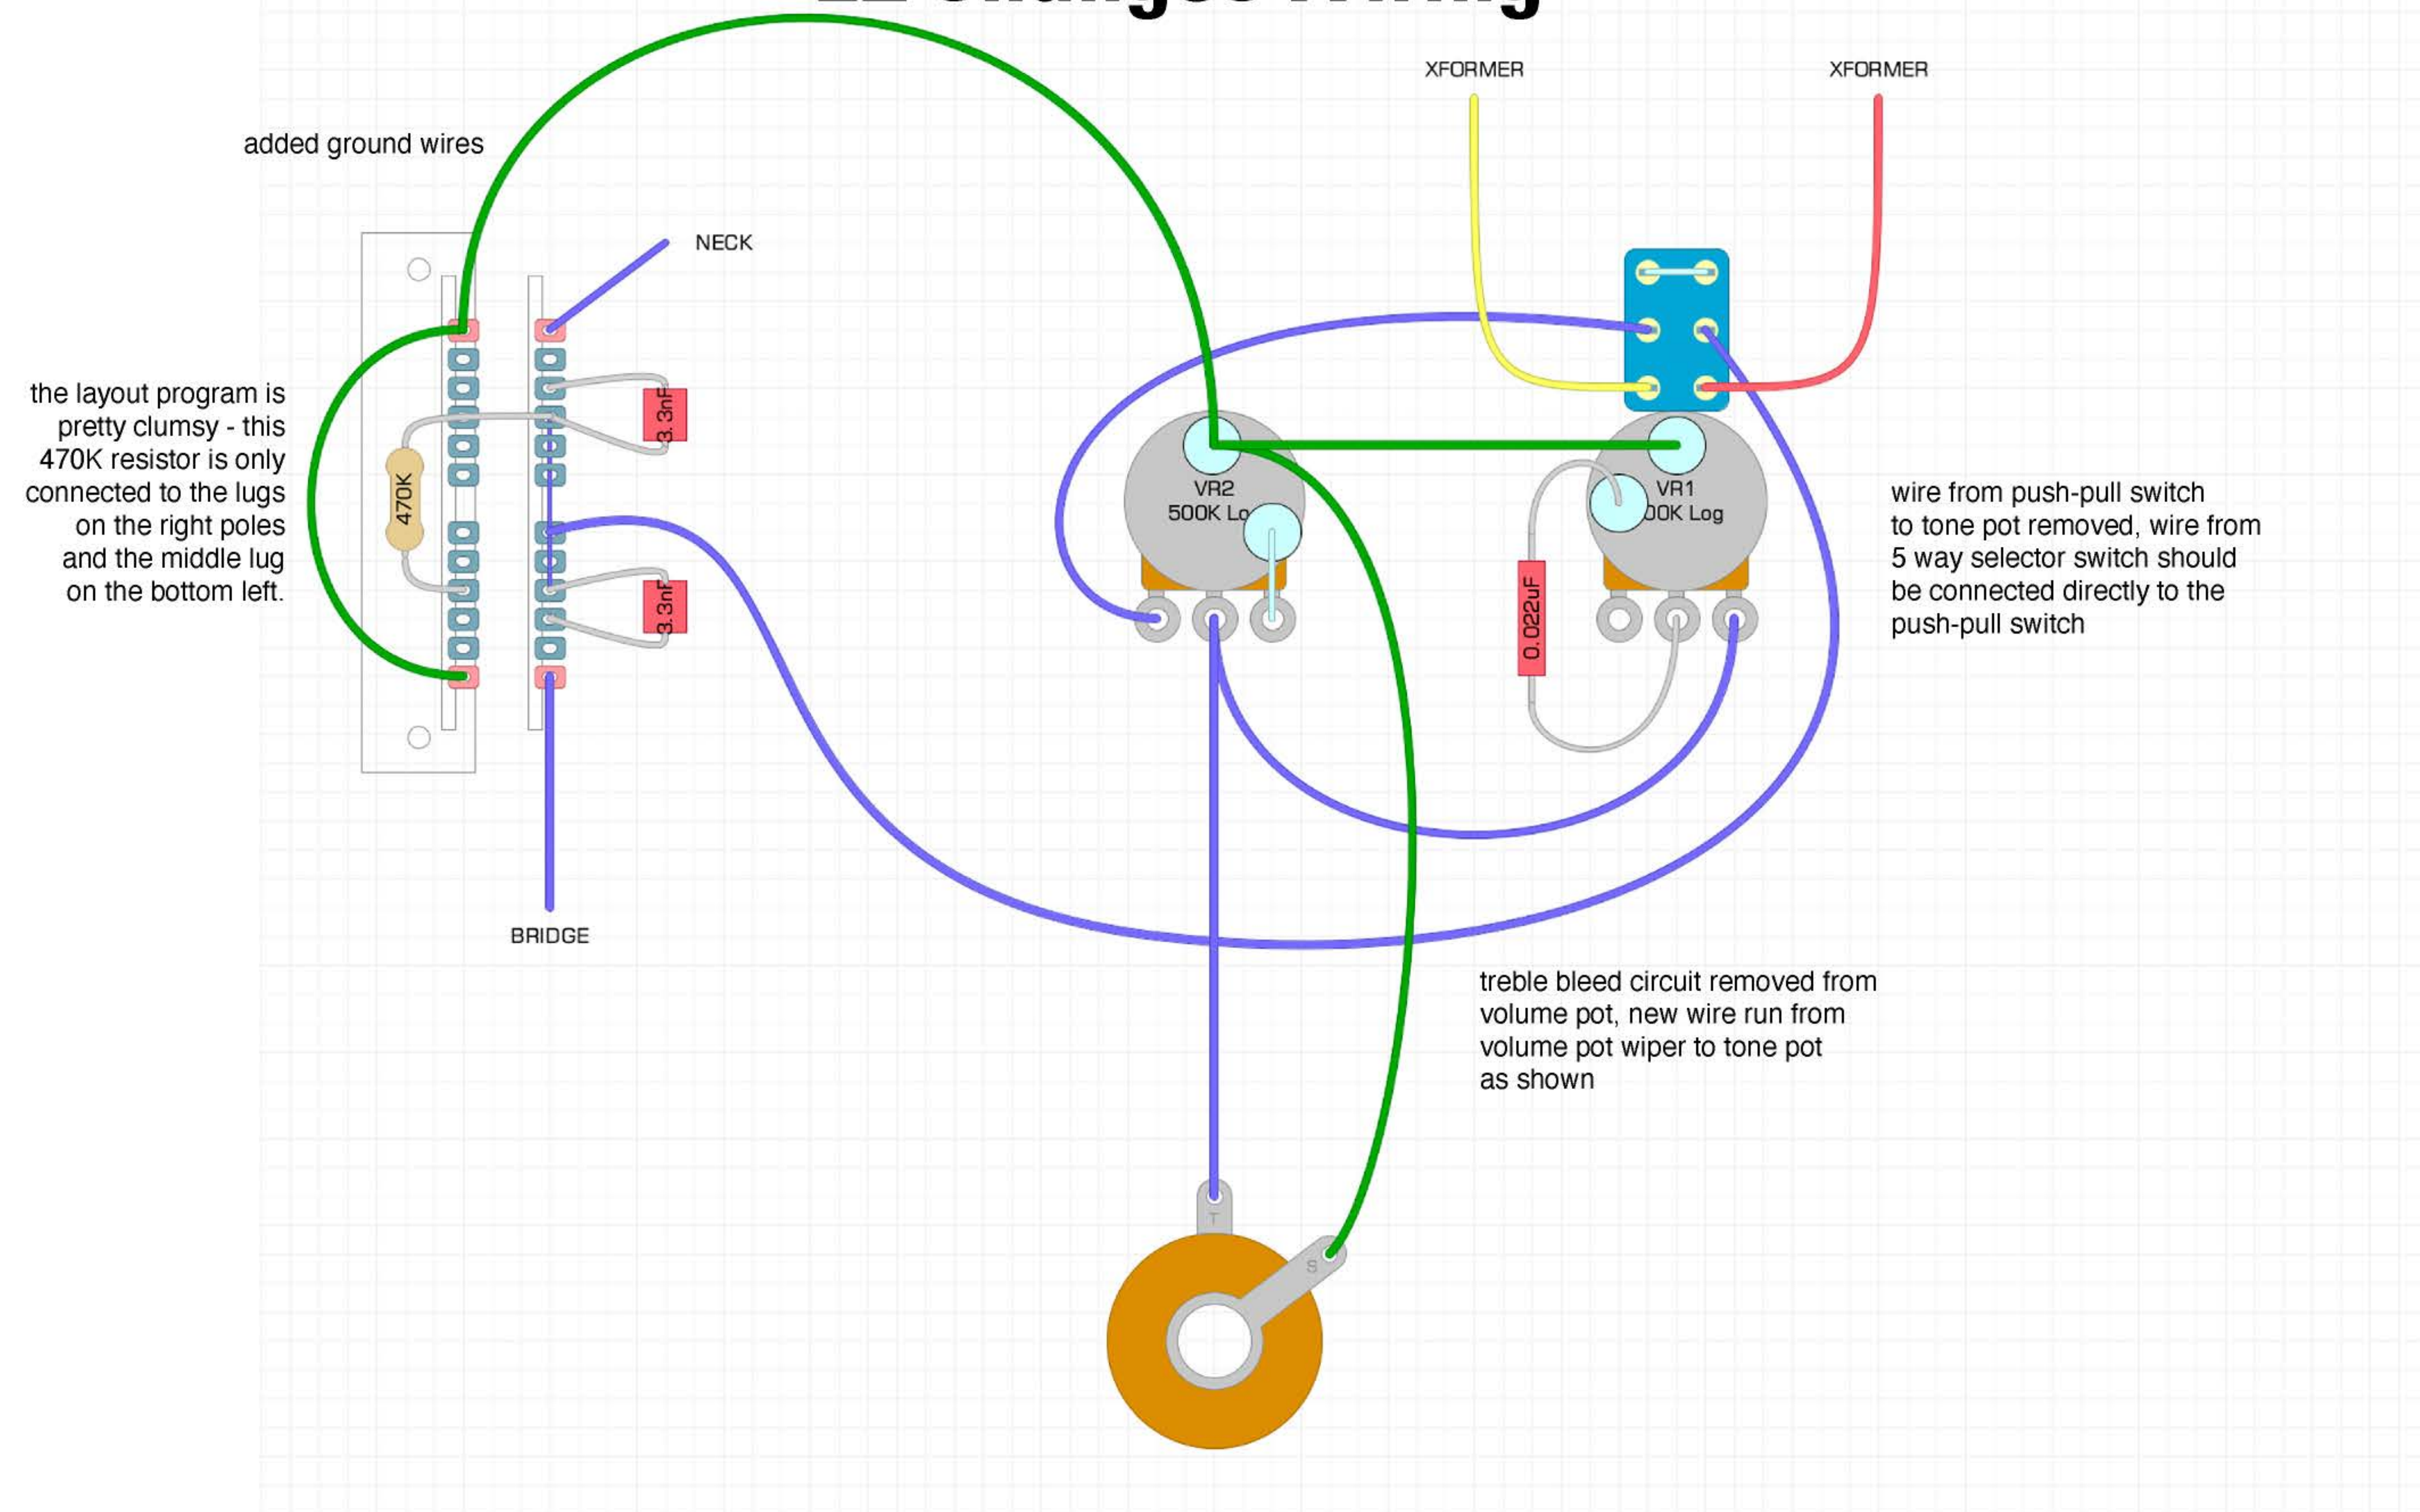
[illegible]

XFORMER

XFORMER

added ground wires

NECK

the layout program is pretty clumsy - this 470K resistor is only connected to the lugs on the right poles and the middle lug on the bottom left.

470K

3.3nF

3.3nF

VR2
500K Lo

VR1
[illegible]0K Log

0.022uF

wire from push-pull switch to tone pot removed, wire from 5 way selector switch should be connected directly to the push-pull switch

BRIDGE

treble bleed circuit removed from volume pot, new wire run from volume pot wiper to tone pot as shown

T

S